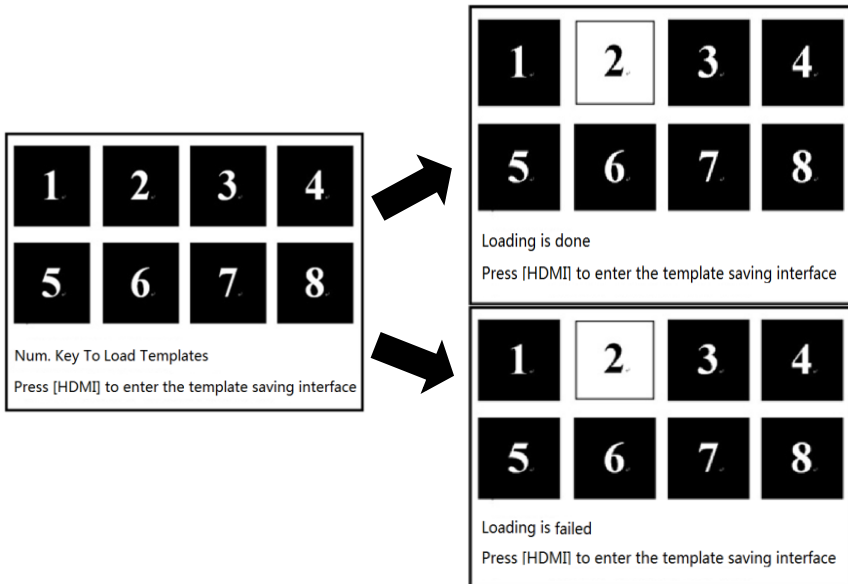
1 2 3 4
5 6 7 8

Num. Key To Load Templates

Press [HDMI] to enter the template saving interface

1 2 3 4
5 6 7 8

Loading is done

Press [HDMI] to enter the template saving interface

1 2 3 4
5 6 7 8

Loading is failed

Press [HDMI] to enter the template saving interface